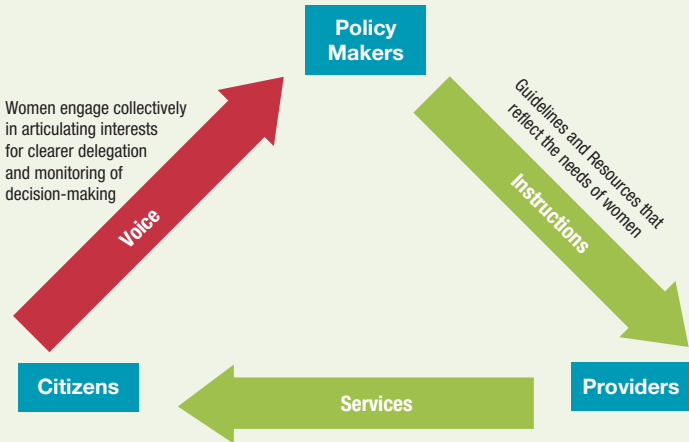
Policy Makers

Women engage collectively in articulating interests for clearer delegation and monitoring of decision-making

Voice

Guidelines and Resources that reflect the needs of women

Instructions

Citizens

Services

Providers